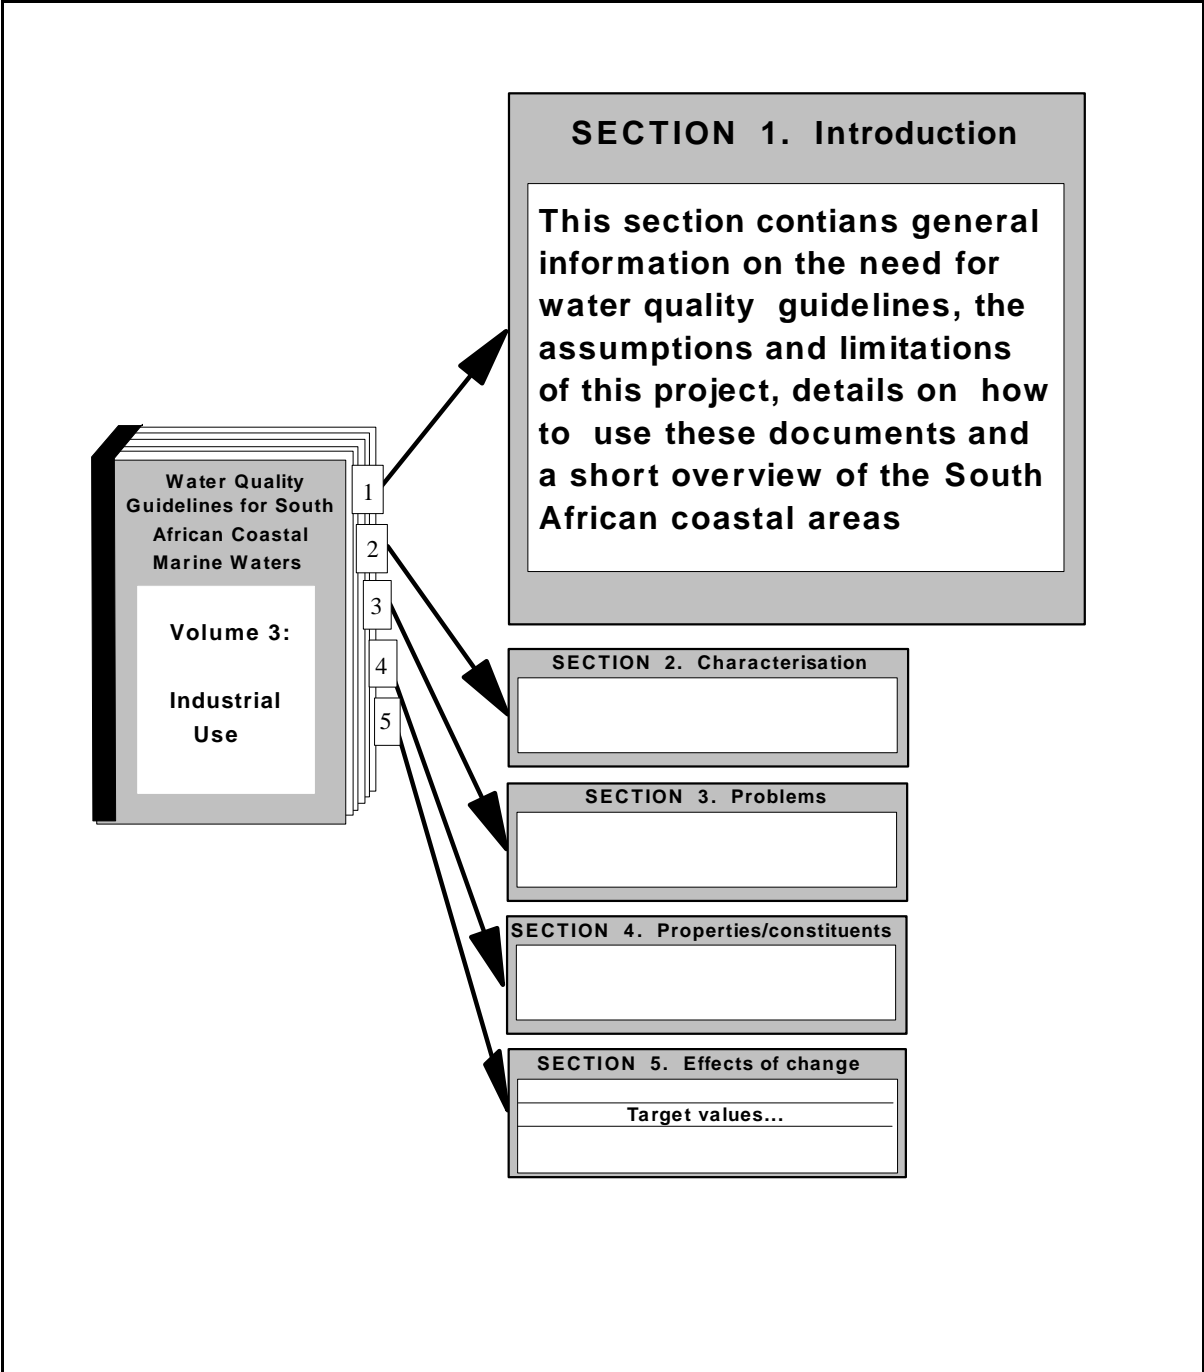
Water Quality Guidelines for South African Coastal Marine Waters

Volume 3:

Industrial Use

1

2

3

4

5

SECTION 1. Introduction

This section contians general information on the need for water quality guidelines, the assumptions and limitations of this project, details on how to use these documents and a short overview of the South African coastal areas

SECTION 2. Characterisation

SECTION 3. Problems

SECTION 4. Properties/constituents

SECTION 5. Effects of change

Target values...